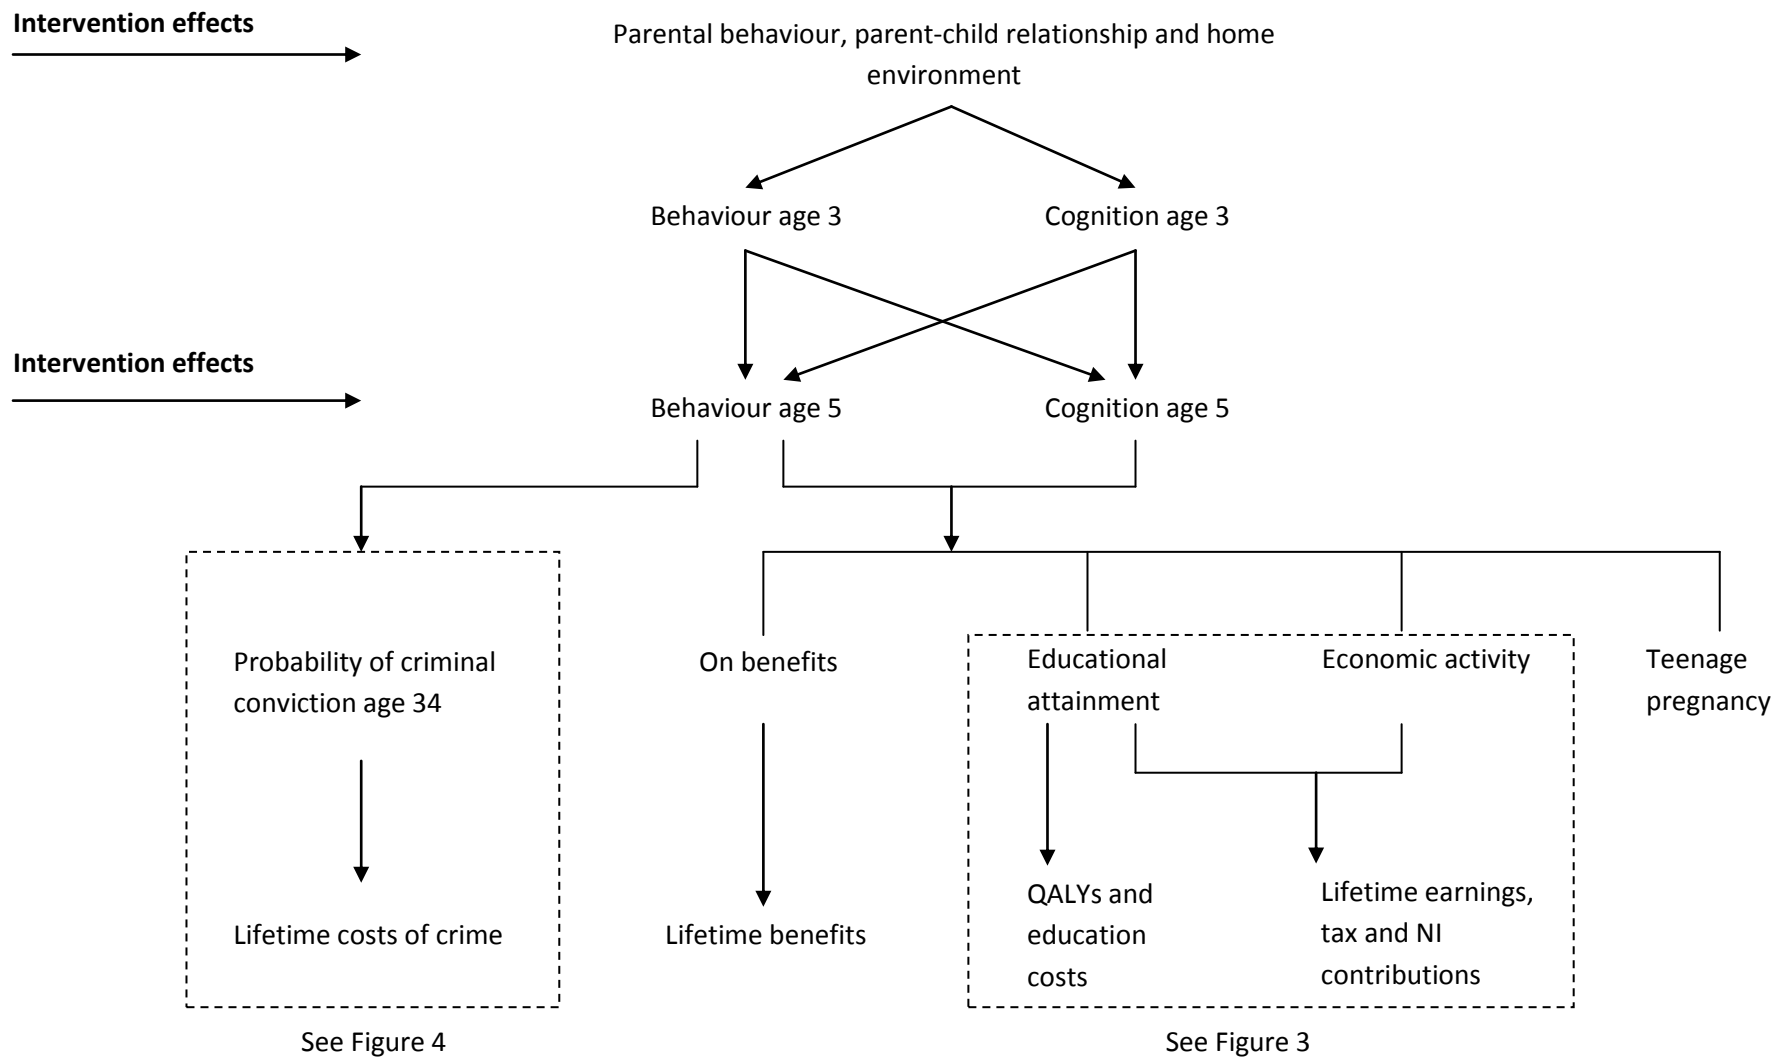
Intervention effects

Parental behaviour, parent-child relationship and home environment

Behaviour age 3

Cognition age 3

Intervention effects

Behaviour age 5

Cognition age 5

Probability of criminal conviction age 34

Lifetime costs of crime

On benefits

Lifetime benefits

Educational attainment

Economic activity

QALYs and education costs

Lifetime earnings, tax and NI contributions

Teenage pregnancy

See Figure 4

See Figure 3